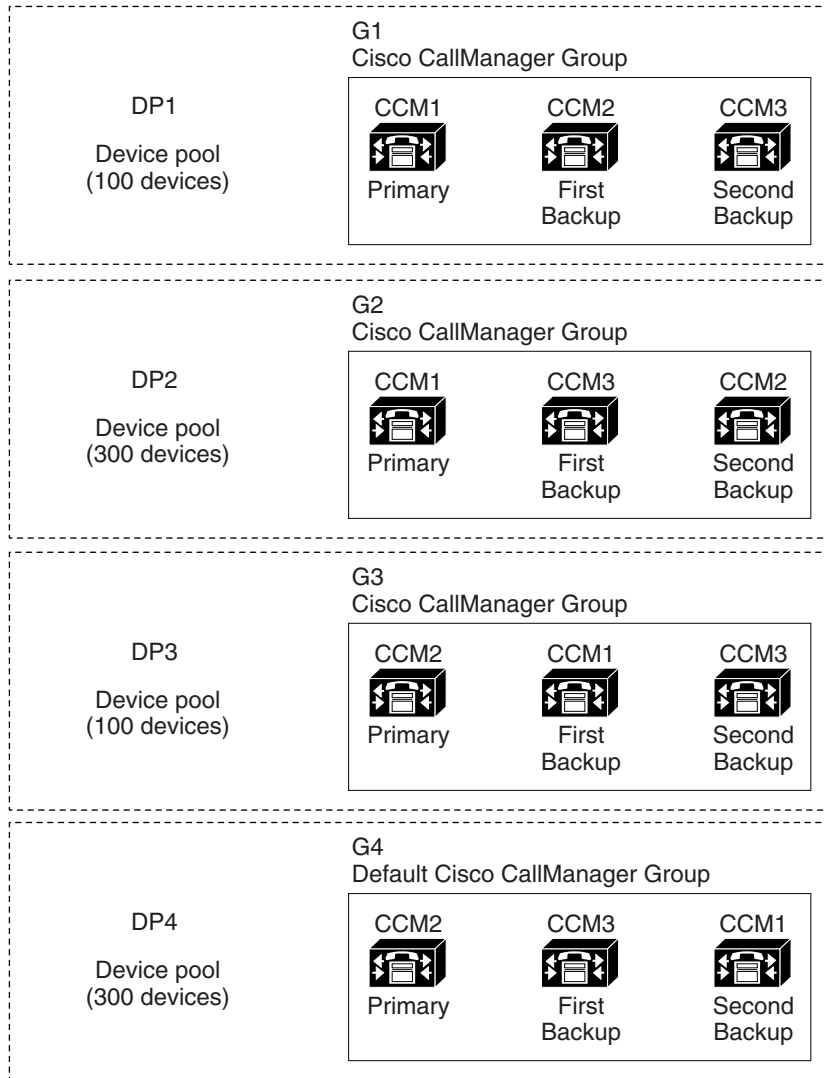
G1
Cisco CallManager Group

DP1

Device pool
(100 devices)

CCM1
Primary

CCM2
First
Backup

CCM3
Second
Backup

G2
Cisco CallManager Group

DP2

Device pool
(300 devices)

CCM1
Primary

CCM3
First
Backup

CCM2
Second
Backup

G3
Cisco CallManager Group

DP3

Device pool
(100 devices)

CCM2
Primary

CCM1
First
Backup

CCM3
Second
Backup

G4
Default Cisco CallManager Group

DP4

Device pool
(300 devices)

CCM2
Primary

CCM3
First
Backup

CCM1
Second
Backup